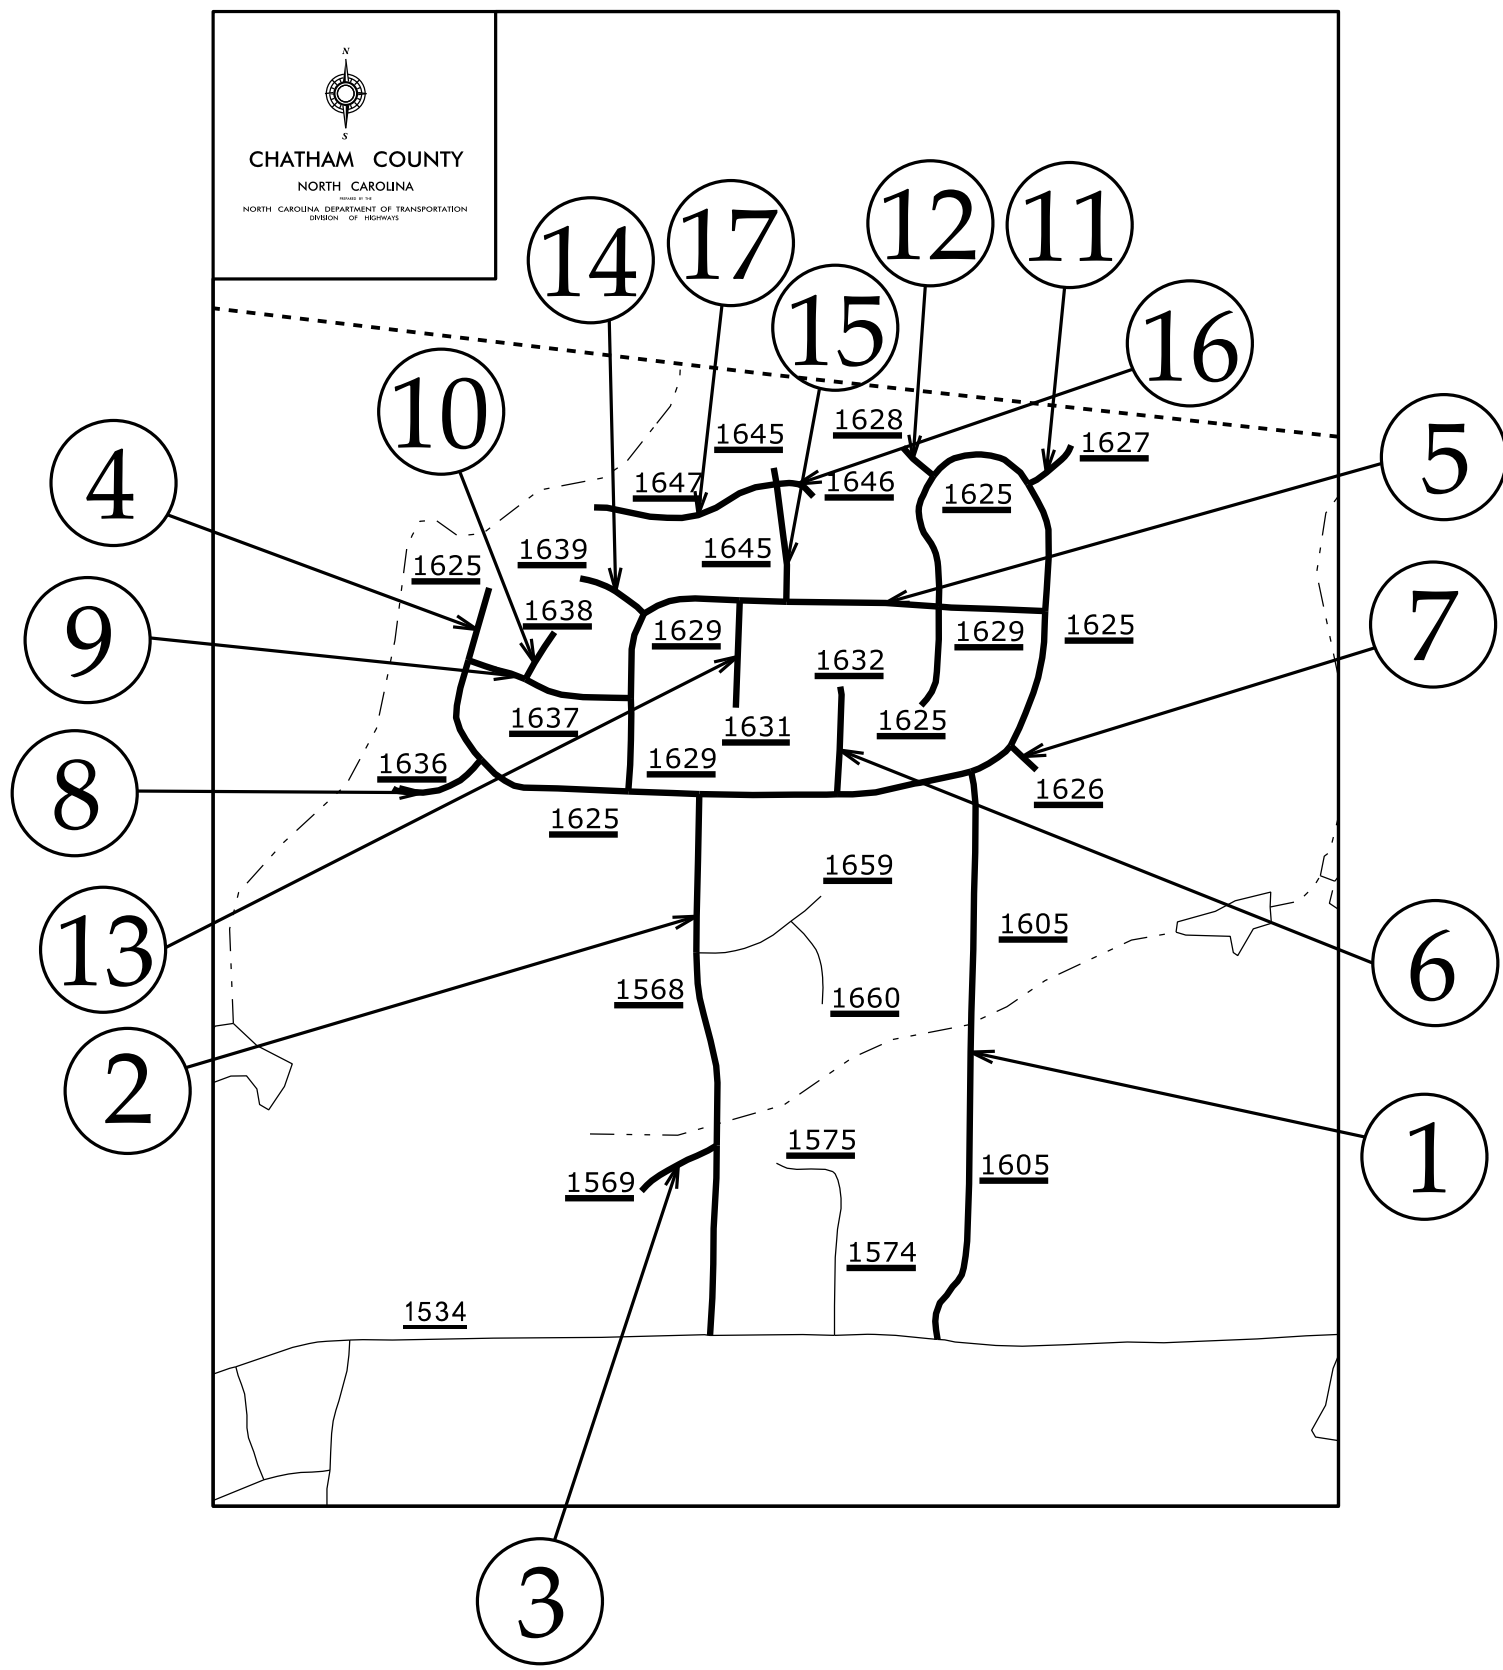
N
S
CHATHAM COUNTY
NORTH CAROLINA
PREPARED BY THE
NORTH CAROLINA DEPARTMENT OF TRANSPORTATION
DIVISION OF HIGHWAYS

14
17
12
11
15
16
10
5
4
9
7
8
13
6
2
1
3

1645
1628
1627
1647
1646
1625
1639
1645
1625
1638
1629
1629
1625
1632
1637
1631
1625
1636
1629
1626
1625
1659
1605
1568
1660
1575
1605
1569
1574
1534